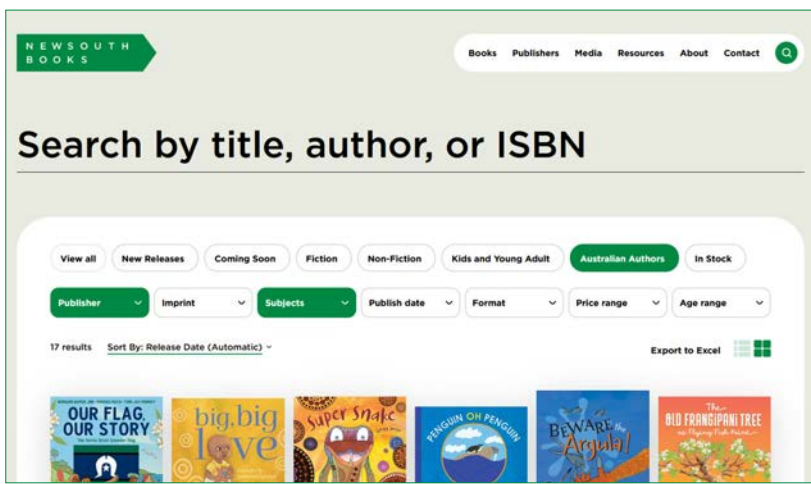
NEWSOUTH BOOKS

Books Publishers Media Resources About Contact

Search by title, author, or ISBN

View all New Releases Coming Soon Fiction Non-Fiction Kids and Young Adult Australian Authors In Stock

Publisher Imprint Subjects Publish date Format Price range Age range

17 results Sort By: Release Date (Automatic)

Export to Excel

OUR FLAG, OUR STORY

big, big love

Super Snake

PENGUIN OH PENGUIN

BEWARE the Argula!

The OLD FRANGIPANI TREE